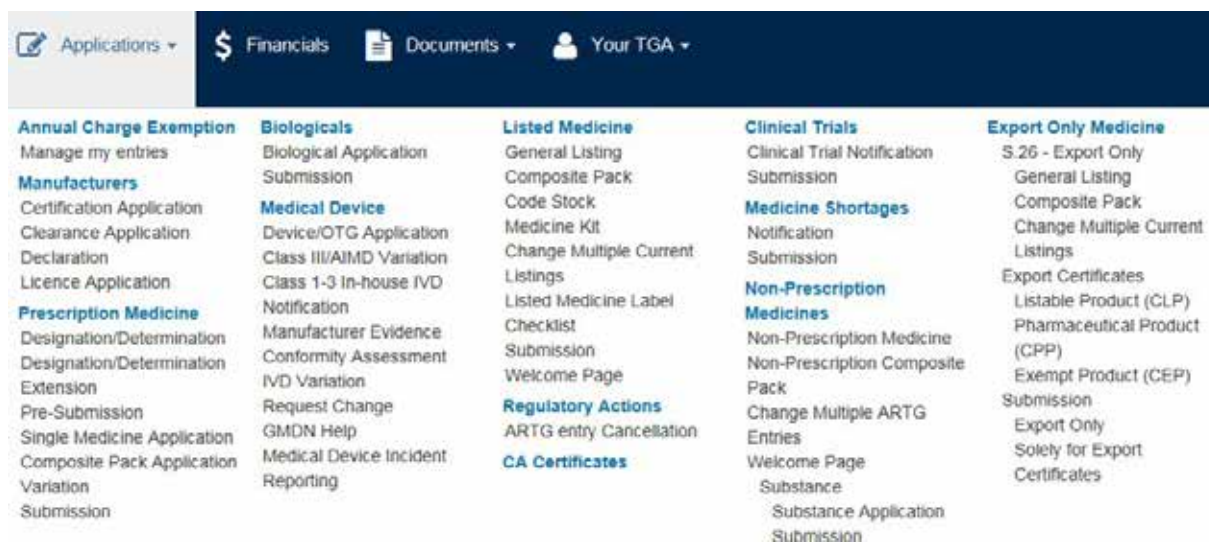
Applications ▾ $ Financials Documents ▾ Your TGA ▾

Annual Charge Exemption
Manage my entries
Manufacturers
Certification Application
Clearance Application
Declaration
Licence Application
Prescription Medicine
Designation/Determination
Designation/Determination Extension
Pre-Submission
Single Medicine Application
Composite Pack Application
Variation
Submission

Biologicals
Biological Application
Submission
Medical Device
Device/OTG Application
Class III/AIMD Variation
Class 1-3 In-house IVD Notification
Manufacturer Evidence
Conformity Assessment
IVD Variation
Request Change
GMDN Help
Medical Device Incident Reporting

Listed Medicine
General Listing
Composite Pack
Code Stock
Medicine Kit
Change Multiple Current Listings
Listed Medicine Label Checklist
Submission
Welcome Page
Regulatory Actions
ARTG entry Cancellation
CA Certificates

Clinical Trials
Clinical Trial Notification
Submission
Medicine Shortages
Notification
Submission
Non-Prescription Medicines
Non-Prescription Medicine
Non-Prescription Composite Pack
Change Multiple ARTG Entries
Welcome Page
Substance
Substance Application
Submission

Export Only Medicine
S.26 - Export Only
General Listing
Composite Pack
Change Multiple Current Listings
Export Certificates
Listable Product (CLP)
Pharmaceutical Product (CPP)
Exempt Product (CEP)
Submission
Export Only
Solely for Export Certificates